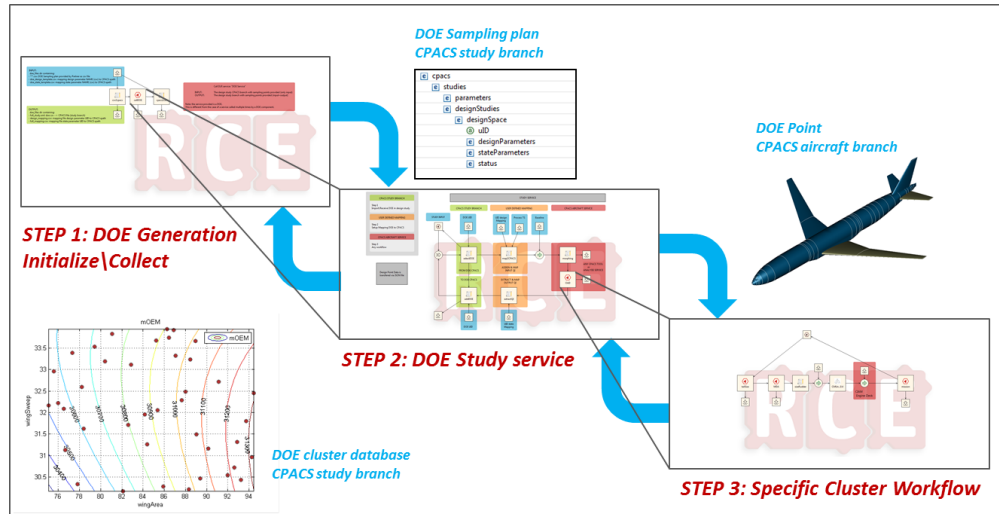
DOE Sampling plan
CPACS study branch

e cpacs
e studies
e parameters
e designStudies
e designSpace
a uID
e designParameters
e stateParameters
e status

DOE Point
CPACS aircraft branch

RCE

STEP 1: DOE Generation
Initialize\Collect

RCE

STEP 2: DOE Study service

RCE

STEP 3: Specific Cluster Workflow

mOEM

mOEM

wingSweep

33.5
33
32.5
32
31.5
31
30.5

76 78 80 82 84 86 88 90 92 94
wingArea

DOE cluster database
CPACS study branch